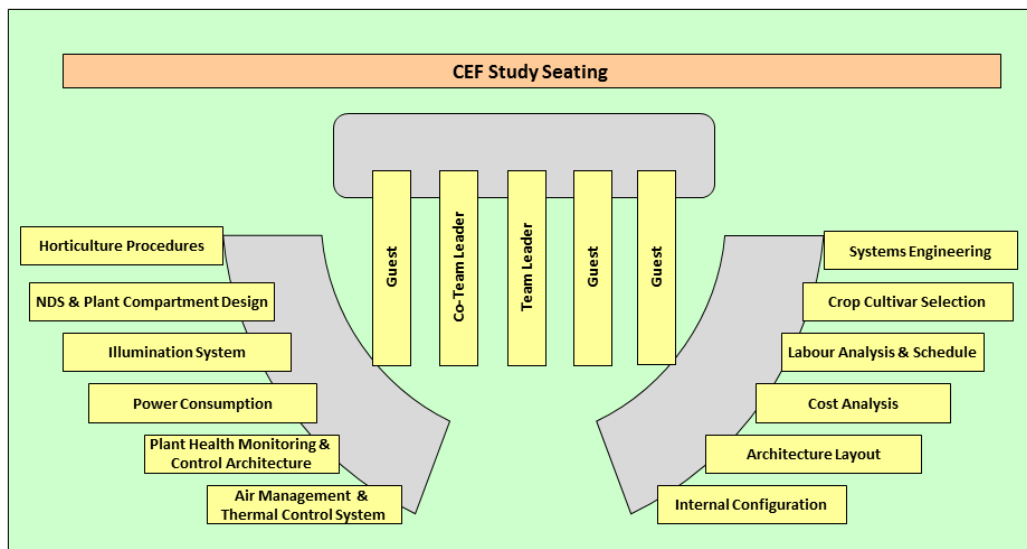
CEF Study Seating

Guest

Co-Team Leader

Team Leader

Guest

Guest

Horticulture Procedures

NDS & Plant Compartment Design

Illumination System

Power Consumption

Plant Health Monitoring & Control Architecture

Air Management & Thermal Control System

Systems Engineering

Crop Cultivar Selection

Labour Analysis & Schedule

Cost Analysis

Architecture Layout

Internal Configuration